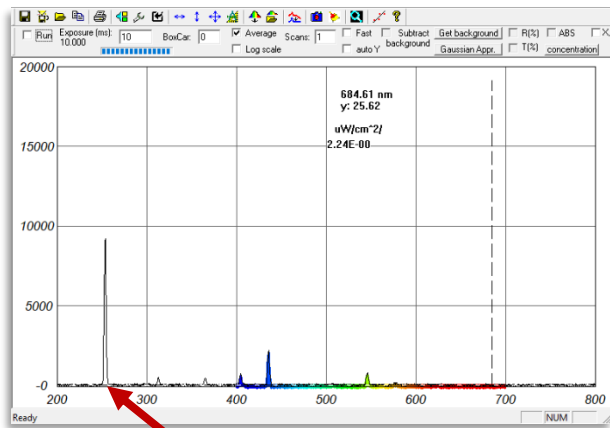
Run Exposure (ms): 10.000 10 BoxCar: 0 Average Log scale Scans: 1 Fast auto Y Subtract background Get background Gaussian Appr. R(%) T(%) ABS concentration X

684.61 nm
y: 25.62

uW/cm^2/
2.24E-00

20000
15000
10000
5000
0

200 300 400 500 600 700 800

Ready NUM